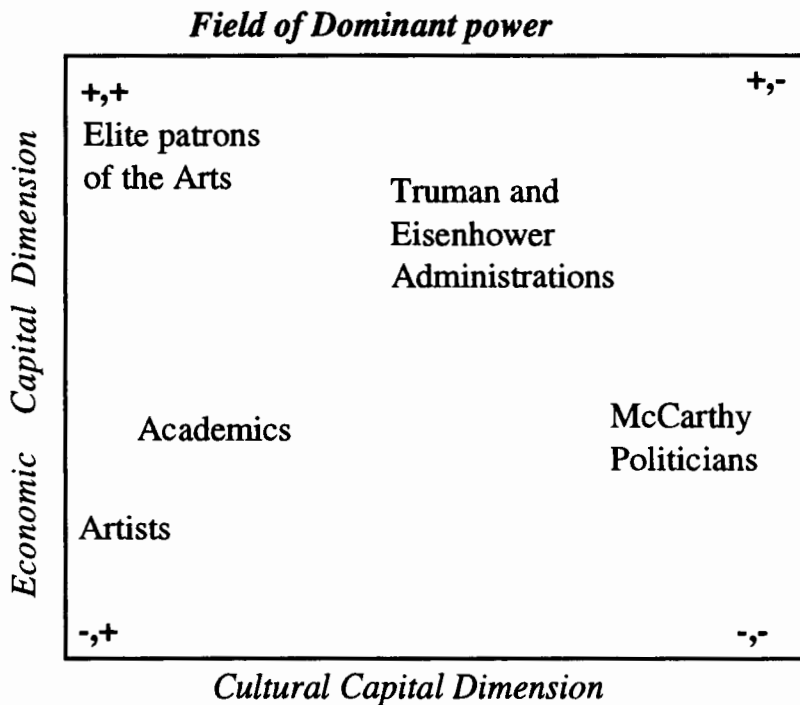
Field of Dominant power

+,+

+,-

Elite patrons of the Arts

Truman and Eisenhower Administrations

Academics

McCarthy Politicians

Artists

-,+

-,-

Economic Capital Dimension

Cultural Capital Dimension